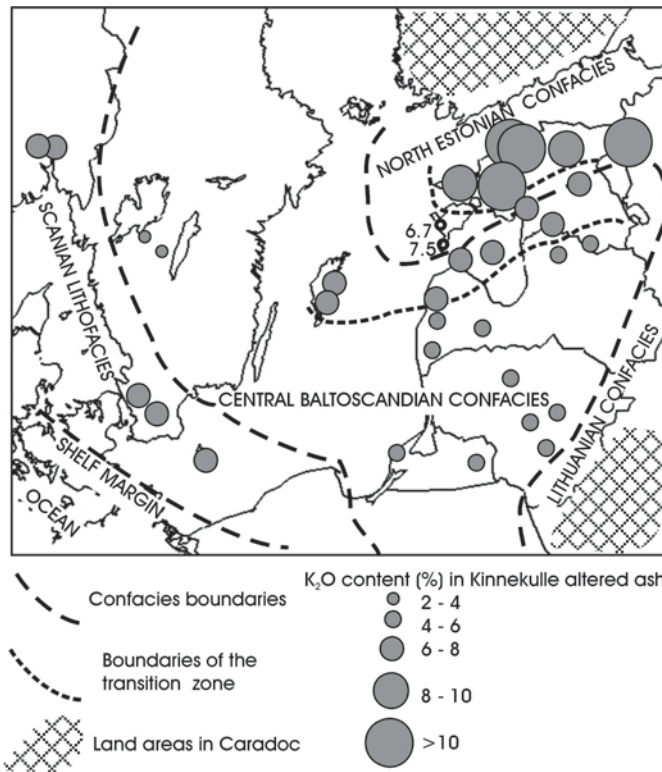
NORTH ESTONIAN CONFACIES

SCANIAN LITHOFACIES

6.7

7.5

CENTRAL BALTOSCANDIAN CONFACIES

LITHUANIAN CONFACIES

SHELF MARGIN

OCEAN

Confacies boundaries

Boundaries of the transition zone

Land areas in Caradoc

$K_2O$ content (%) in Kinnekulle altered ash

2 - 4

4 - 6

6 - 8

8 - 10

>10